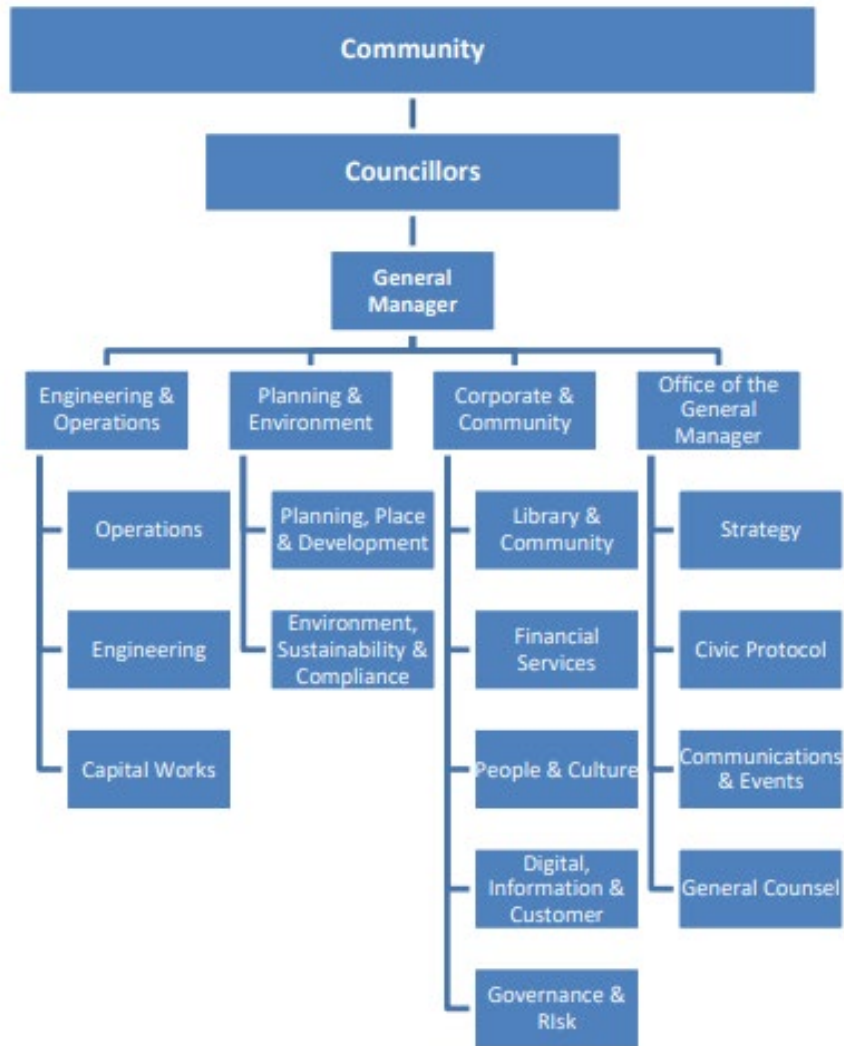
Community

Councillors

General Manager

Engineering & Operations

Operations

Engineering

Capital Works

Planning & Environment

Planning, Place & Development

Environment, Sustainability & Compliance

Corporate & Community

Library & Community

Financial Services

People & Culture

Digital, Information & Customer

Governance & Risk

Office of the General Manager

Strategy

Civic Protocol

Communications & Events

General Counsel